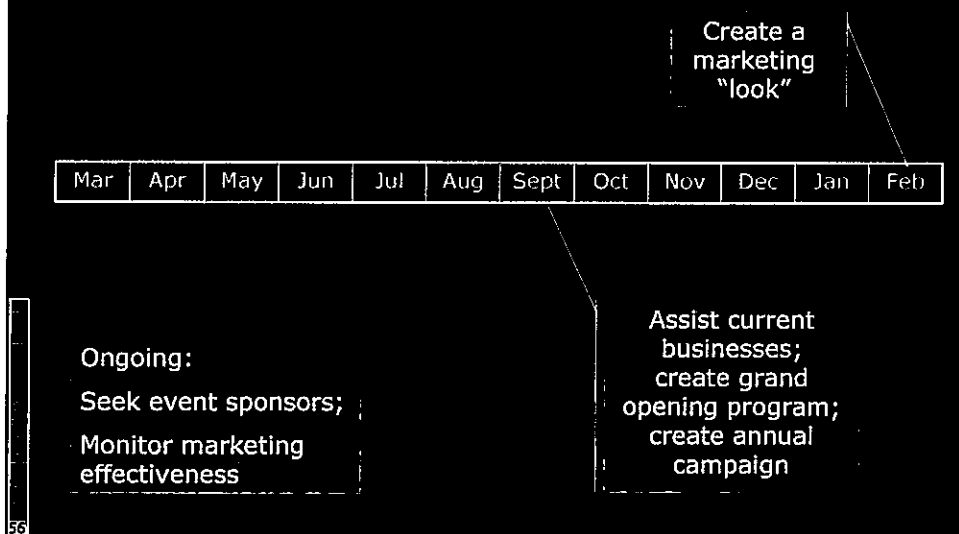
Create a marketing "look"

| Mar | Apr | May | Jun | Jul | Aug | Sept | Oct | Nov | Dec | Jan | Feb |
|---|---|---|---|---|---|---|---|---|---|---|---|

Ongoing:

Seek event sponsors;

Monitor marketing effectiveness

Assist current businesses; create grand opening program; create annual campaign

56